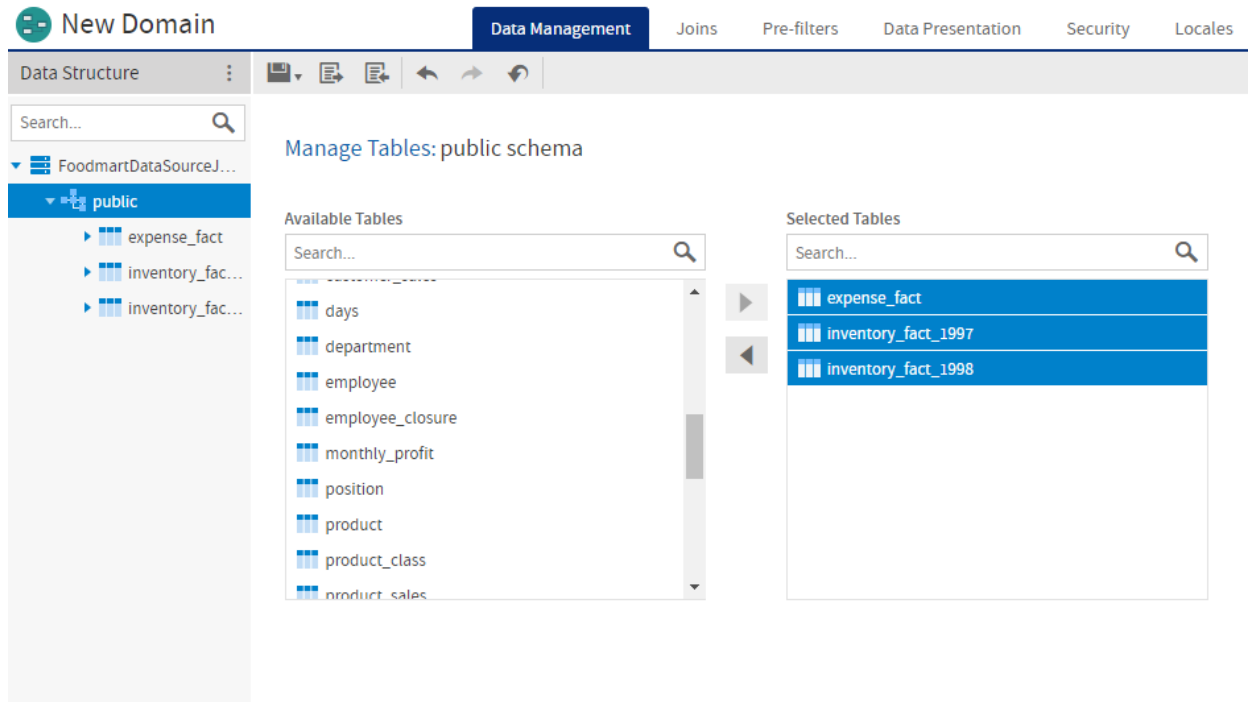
New Domain

Data Management Joins Pre-filters Data Presentation Security Locales

Data Structure

Search...

FoodmartDataSourceJ...
public
expense_fact
inventory_fac...
inventory_fac...

Manage Tables: public schema

Available Tables

Search...

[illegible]
days
department
employee
employee_closure
monthly_profit
position
product
product_class
product_sales

Selected Tables

Search...

expense_fact
inventory_fact_1997
inventory_fact_1998